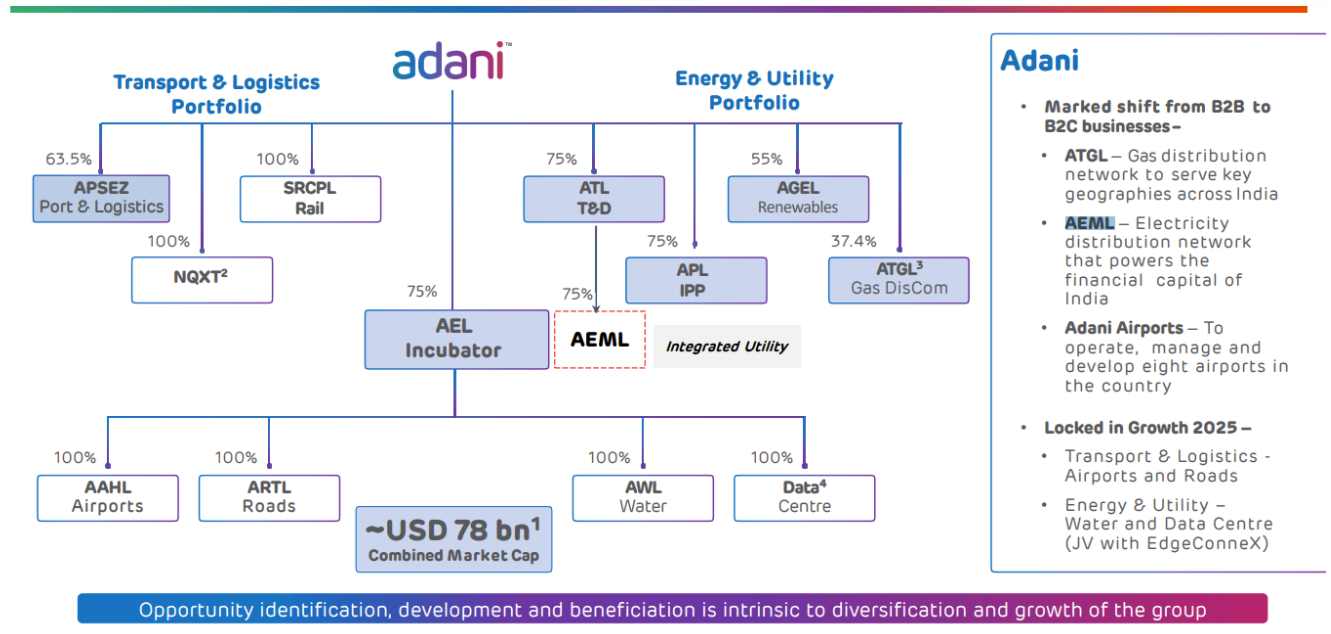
adani™

Transport & Logistics Portfolio

Energy & Utility Portfolio

63.5%
APSEZ
Port & Logistics

100%
SRCPL
Rail

100%
NQXT$^2$

75%
ATL
T&D

55%
AGEL
Renewables

75%
APL
IPP

37.4%
ATGL$^3$
Gas DisCom

75%
AEL
Incubator

75%
AEML

Integrated Utility

100%
AAHL
Airports

100%
ARTL
Roads

~USD 78 bn$^1$
Combined Market Cap

100%
AWL
Water

100%
Data$^4$
Centre

Adani

• Marked shift from B2B to B2C businesses –

• ATGL – Gas distribution network to serve key geographies across India

• AEML – Electricity distribution network that powers the financial capital of India

• Adani Airports – To operate, manage and develop eight airports in the country

• Locked in Growth 2025 –

• Transport & Logistics - Airports and Roads

• Energy & Utility – Water and Data Centre (JV with EdgeConneX)

Opportunity identification, development and beneficiation is intrinsic to diversification and growth of the group